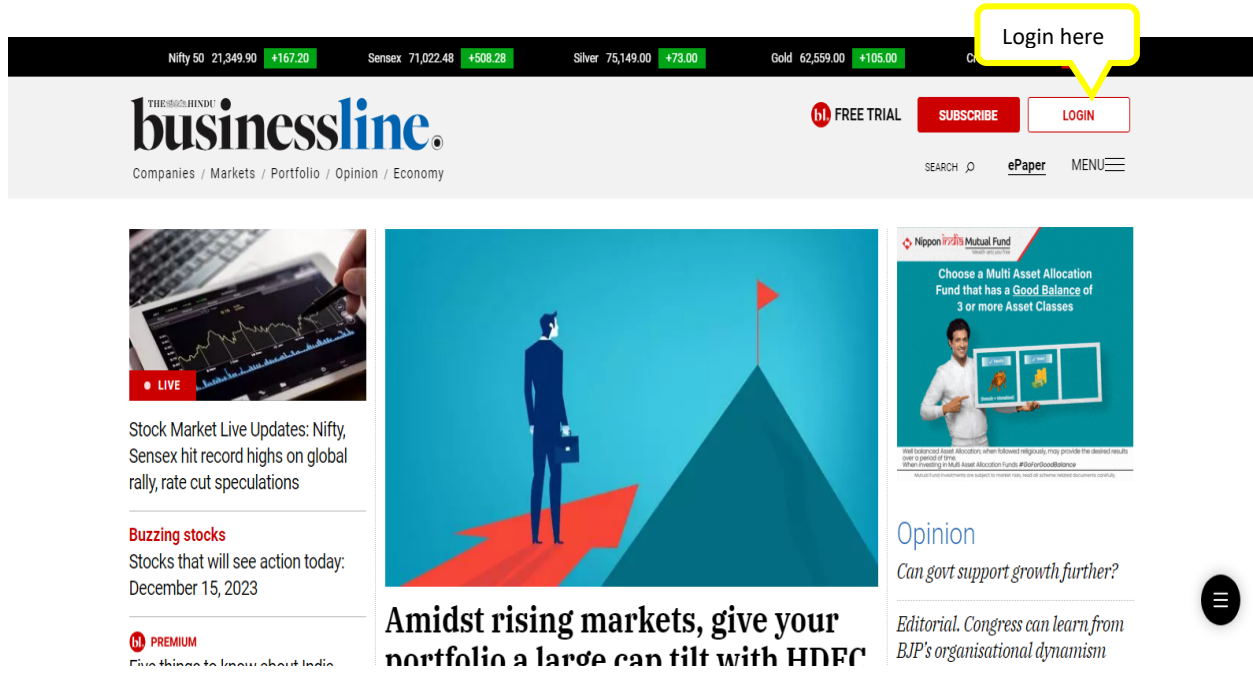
Nifty 50 21,349.90 +167.20 Sensex 71,022.48 +508.28 Silver 75,149.00 +73.00 Gold 62,559.00 +105.00 Cr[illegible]

Login here

THE HINDU businessline

Companies / Markets / Portfolio / Opinion / Economy

bl FREE TRIAL SUBSCRIBE LOGIN

SEARCH ePaper MENU

LIVE

Stock Market Live Updates: Nifty, Sensex hit record highs on global rally, rate cut speculations

Buzzing stocks
Stocks that will see action today: December 15, 2023

bl PREMIUM
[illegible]

Amidst rising markets, give your portfolio a large cap tilt with HDFC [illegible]

Nippon India Mutual Fund
Choose a Multi Asset Allocation Fund that has a Good Balance of 3 or more Asset Classes

Well balanced Asset Allocation, when followed religiously, may provide the desired results over a period of time. When investing in Multi Asset Allocation Funds #GoForGoodBalance

Mutual Fund investments are subject to market risks, read all scheme related documents carefully.

Opinion

Can govt support growth further?

Editorial. Congress can learn from BJP's organisational dynamism